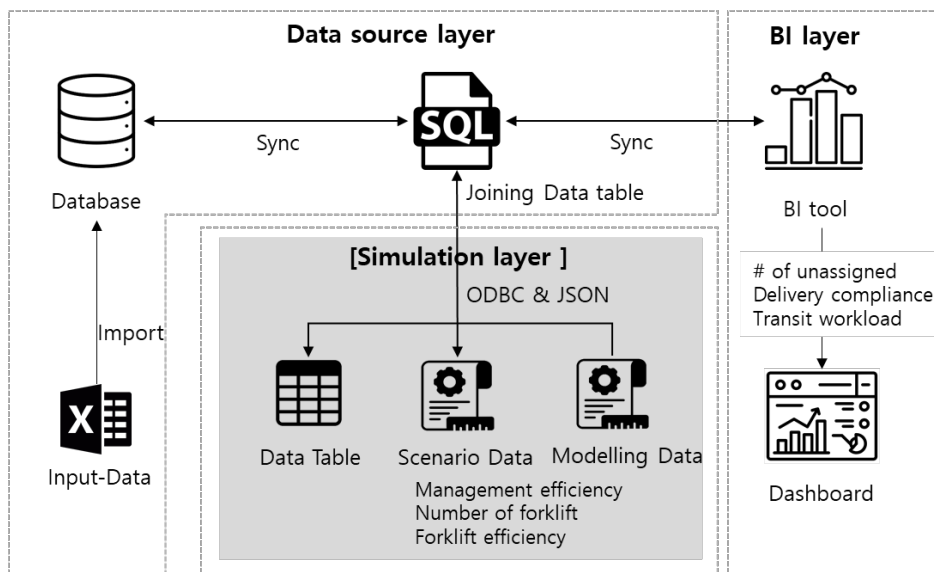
Data source layer

BI layer

Database

Sync

SQL

Sync

Joining Data table

BI tool

Import

[Simulation layer ]

ODBC & JSON

# of unassigned
Delivery compliance
Transit workload

X

Input-Data

Data Table

Scenario Data

Modelling Data

Management efficiency
Number of forklift
Forklift efficiency

Dashboard